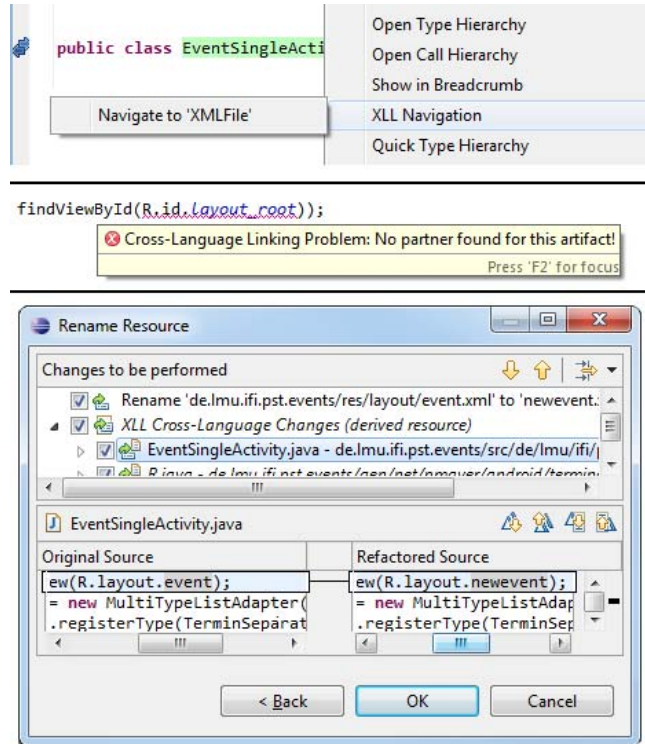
public class EventSingleActi

Open Type Hierarchy
Open Call Hierarchy
Show in Breadcrumb
Navigate to 'XMLFile'
XLL Navigation
Quick Type Hierarchy

findViewById(R.id.layout_root));

Cross-Language Linking Problem: No partner found for this artifact!
Press 'F2' for focus

Rename Resource

Changes to be performed

Rename 'de.lmu.ifi.pst.events/res/layout/event.xml' to 'newevent.
XLL Cross-Language Changes (derived resource)
EventSingleActivity.java - de.lmu.ifi.pst.events/src/de/lmu/ifi/
R.java - de.lmu.ifi.pst.events/gen/net/pmayer/android/termin

EventSingleActivity.java

Original Source
ew(R.layout.event);
= new MultiTypeListAdapter(
.registerType(TerminSeparat

Refactored Source
ew(R.layout.newevent);
= new MultiTypeListAdap
.registerType(TerminSep

< Back
OK
Cancel